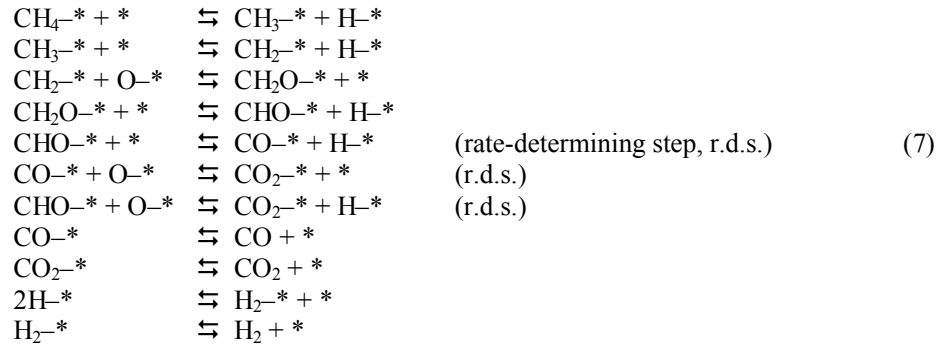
$CH_4–* + * \leftrightarrows CH_3–* + H–*$
$CH_3–* + * \leftrightarrows CH_2–* + H–*$
$CH_2–* + O–* \leftrightarrows CH_2O–* + *$
$CH_2O–* + * \leftrightarrows CHO–* + H–*$
$CHO–* + * \leftrightarrows CO–* + H–*$ (rate-determining step, r.d.s.) (7)
$CO–* + O–* \leftrightarrows CO_2–* + *$ (r.d.s.)
$CHO–* + O–* \leftrightarrows CO_2–* + H–*$ (r.d.s.)
$CO–* \leftrightarrows CO + *$
$CO_2–* \leftrightarrows CO_2 + *$
$2H–* \leftrightarrows H_2–* + *$
$H_2–* \leftrightarrows H_2 + *$